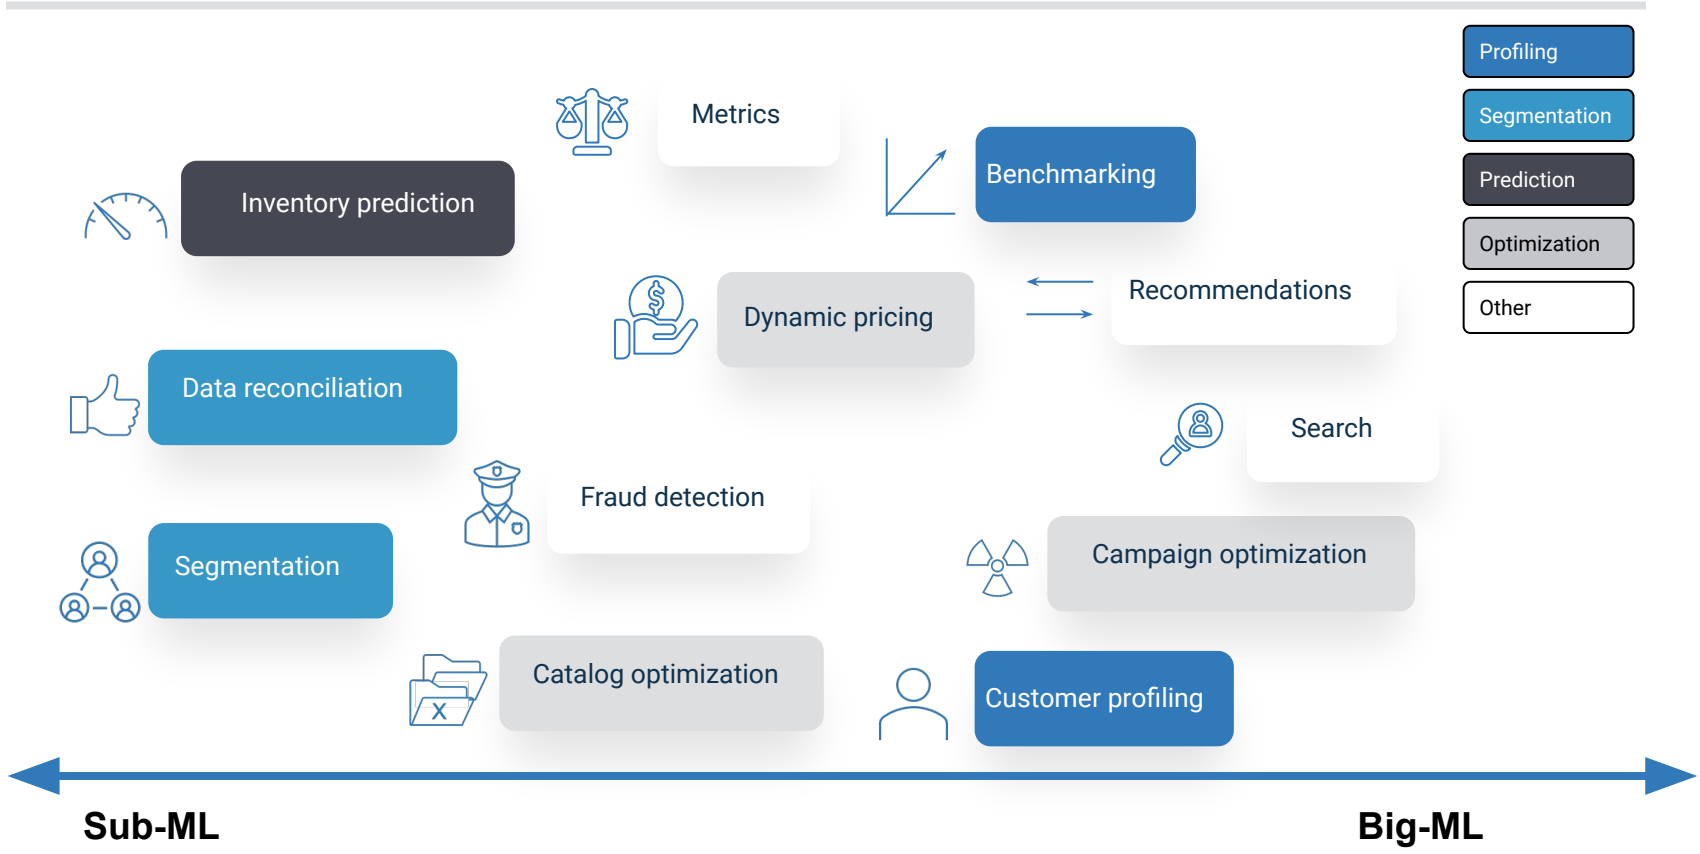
Profiling
Segmentation
Prediction
Optimization
Other

Metrics

Benchmarking

Inventory prediction

Dynamic pricing

Recommendations

Data reconciliation

Search

Fraud detection

Segmentation

Campaign optimization

Catalog optimization

Customer profiling

Sub-ML

Big-ML